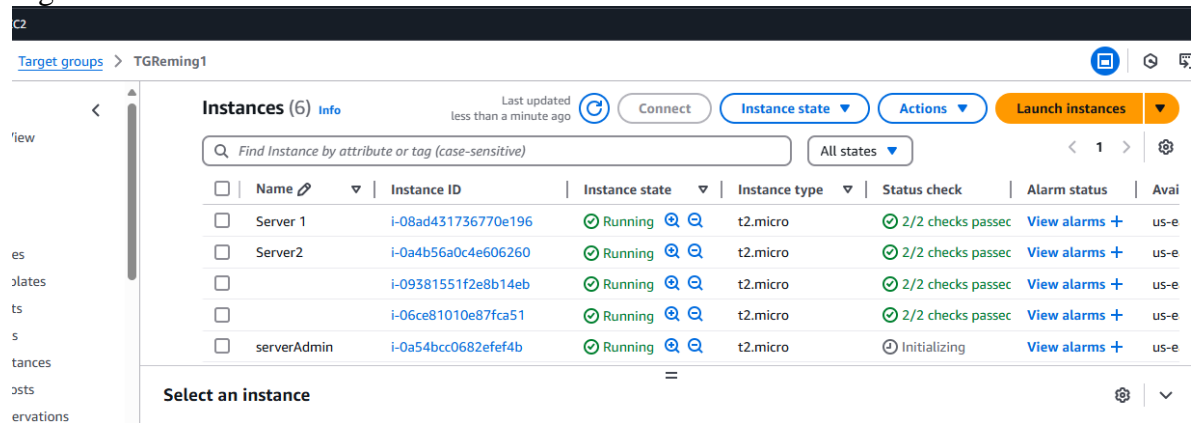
C2

Target groups > TGReming1

'iew

es
plates
ts
s
tances
osts
ervations

Instances (6) Info

Last updated less than a minute ago

Connect

Instance state ▼

Actions ▼

Launch instances ▼

Find Instance by attribute or tag (case-sensitive)

All states ▼

1

| | Name | Instance ID | Instance state | Instance type | Status check | Alarm status | Avai |
|---|---|---|---|---|---|---|---|
| | Server 1 | i-08ad431736770e196 | Running | t2.micro | 2/2 checks passec | View alarms + | us-e |
| | Server2 | i-0a4b56a0c4e606260 | Running | t2.micro | 2/2 checks passec | View alarms + | us-e |
| | | i-09381551f2e8b14eb | Running | t2.micro | 2/2 checks passec | View alarms + | us-e |
| | | i-06ce81010e87fca51 | Running | t2.micro | 2/2 checks passec | View alarms + | us-e |
| | serverAdmin | i-0a54bcc0682efef4b | Running | t2.micro | Initializing | View alarms + | us-e |

Select an instance